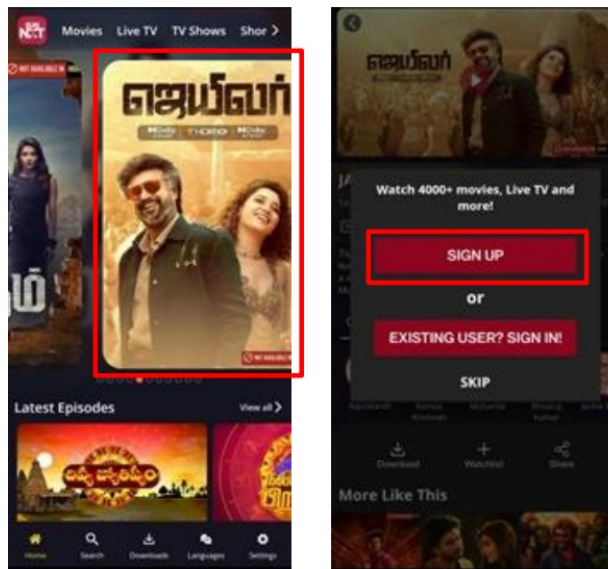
Movies Live TV TV Shows Shor

ஜெயிலர்

Latest Episodes

View all

Home Search Downloads Languages Settings

ஜெயிலர்

Watch 4000+ movies, Live TV and more!

SIGN UP

or

EXISTING USER? SIGN IN!

SKIP

Download Watchlist Share

More Like This